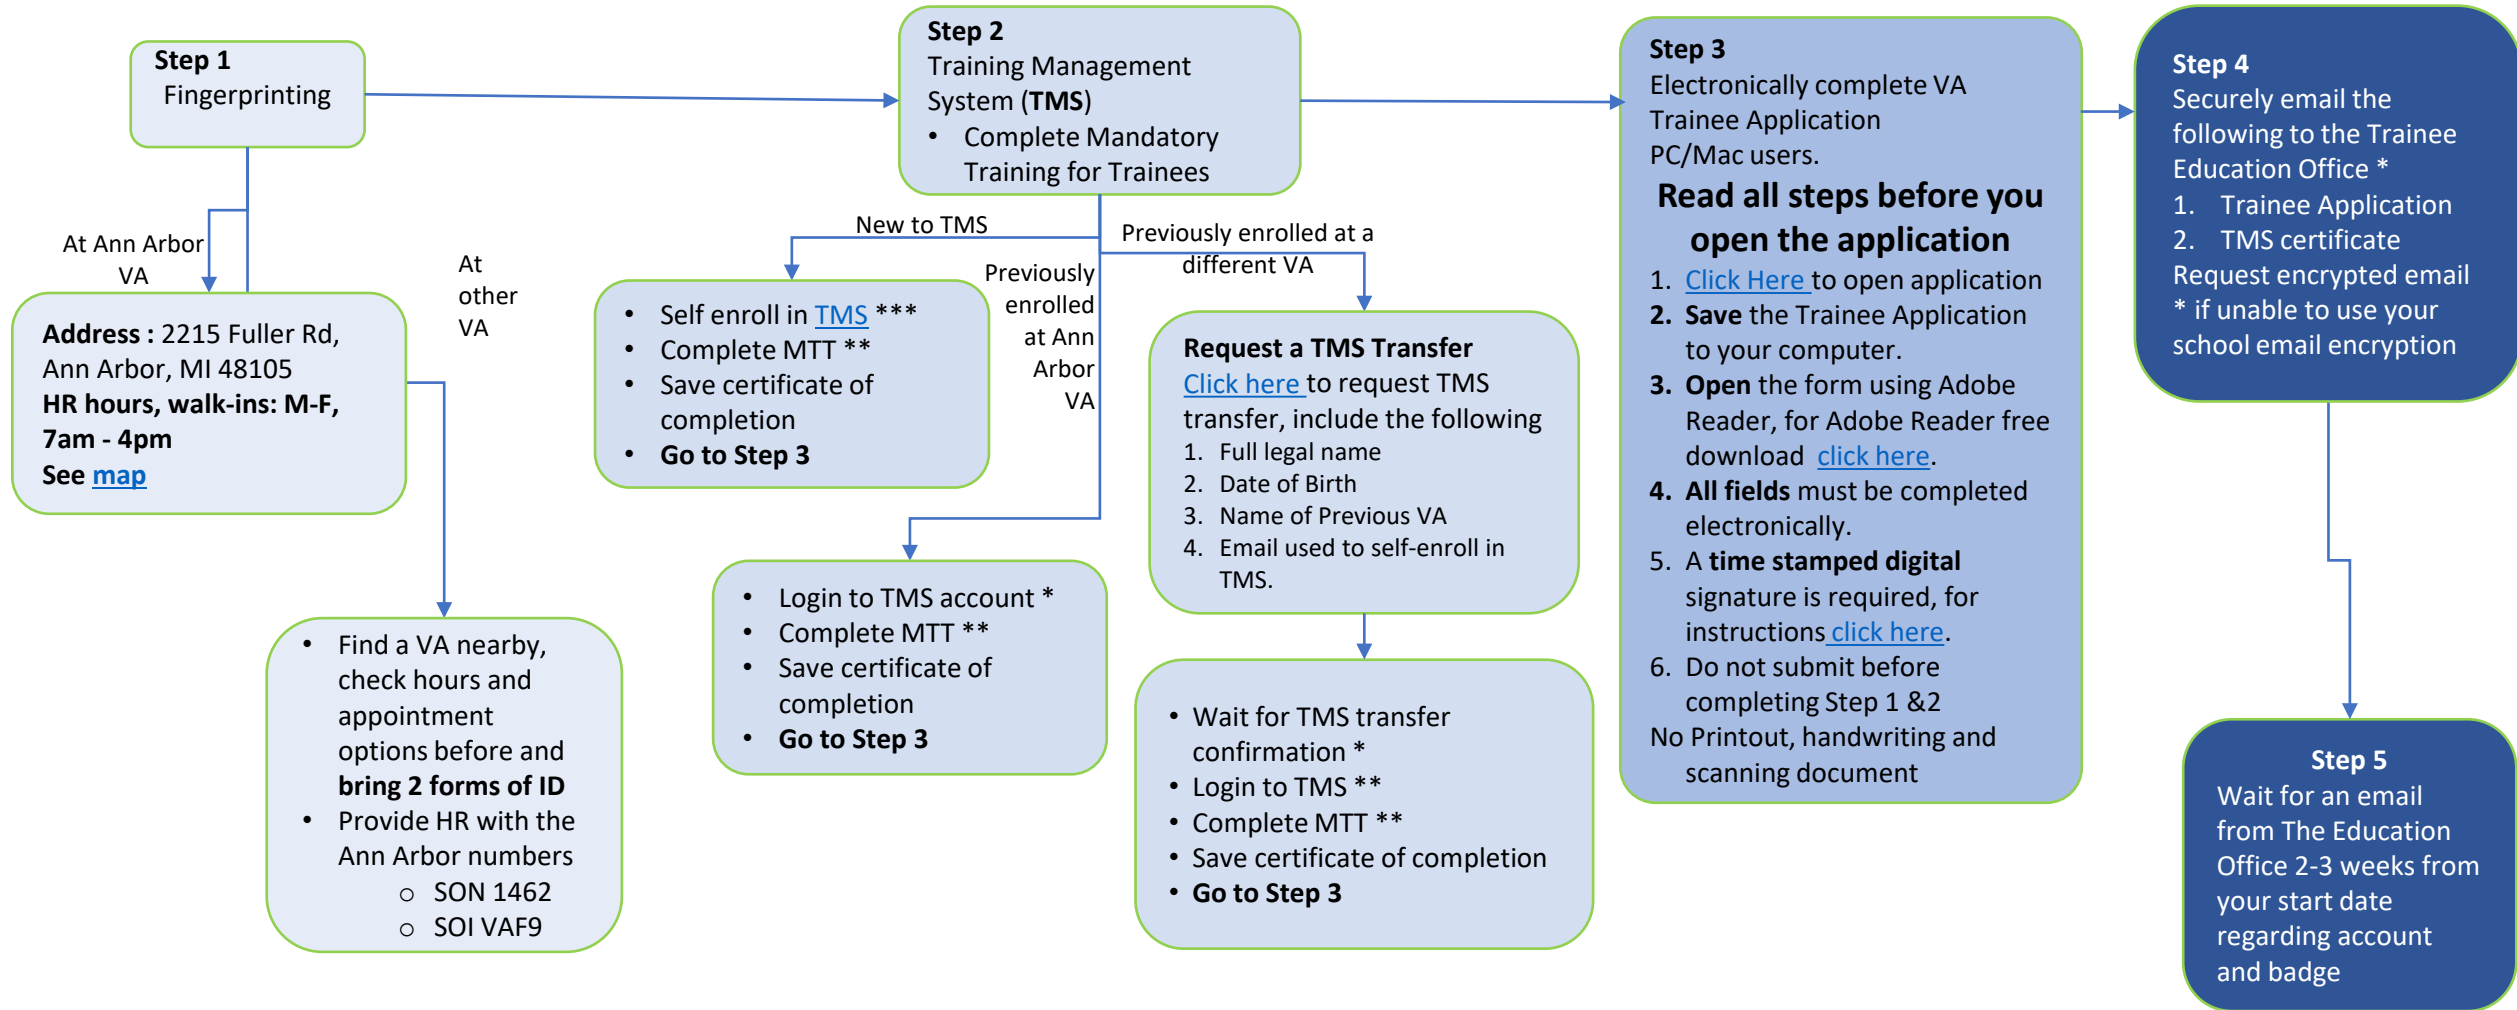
Step 1
Fingerprinting

At Ann Arbor VA

At other VA

Address : 2215 Fuller Rd, Ann Arbor, MI 48105
HR hours, walk-ins: M-F, 7am - 4pm
See map

• Find a VA nearby, check hours and appointment options before and bring 2 forms of ID
• Provide HR with the Ann Arbor numbers
  ○ SON 1462
  ○ SOI VAF9

Step 2
Training Management System (TMS)
• Complete Mandatory Training for Trainees

New to TMS

Previously enrolled at Ann Arbor VA

Previously enrolled at a different VA

• Self enroll in TMS ***
• Complete MTT **
• Save certificate of completion
• Go to Step 3

• Login to TMS account *
• Complete MTT **
• Save certificate of completion
• Go to Step 3

Request a TMS Transfer
Click here to request TMS transfer, include the following
1. Full legal name
2. Date of Birth
3. Name of Previous VA
4. Email used to self-enroll in TMS.

• Wait for TMS transfer confirmation *
• Login to TMS **
• Complete MTT **
• Save certificate of completion
• Go to Step 3

Step 3
Electronically complete VA Trainee Application PC/Mac users.
Read all steps before you open the application
1. Click Here to open application
2. Save the Trainee Application to your computer.
3. Open the form using Adobe Reader, for Adobe Reader free download click here.
4. All fields must be completed electronically.
5. A time stamped digital signature is required, for instructions click here.
6. Do not submit before completing Step 1 &2
No Printout, handwriting and scanning document

Step 4
Securely email the following to the Trainee Education Office *
1. Trainee Application
2. TMS certificate
Request encrypted email
* if unable to use your school email encryption

Step 5
Wait for an email from The Education Office 2-3 weeks from your start date regarding account and badge